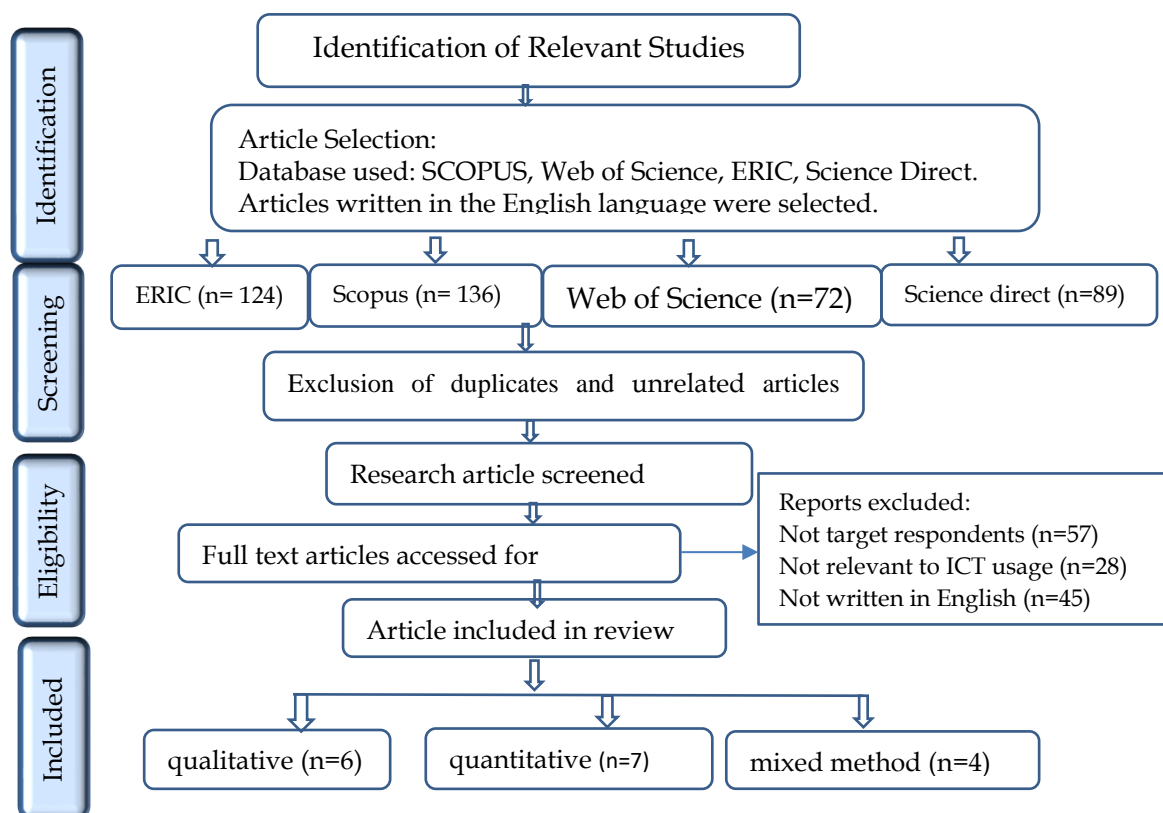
Identification

Screening

Eligibility

Included

Identification of Relevant Studies

Article Selection:
Database used: SCOPUS, Web of Science, ERIC, Science Direct.
Articles written in the English language were selected.

ERIC (n= 124)

Scopus (n= 136)

Web of Science (n=72)

Science direct (n=89)

Exclusion of duplicates and unrelated articles

Research article screened

Full text articles accessed for

Reports excluded:
Not target respondents (n=57)
Not relevant to ICT usage (n=28)
Not written in English (n=45)

Article included in review

qualitative (n=6)

quantitative (n=7)

mixed method (n=4)